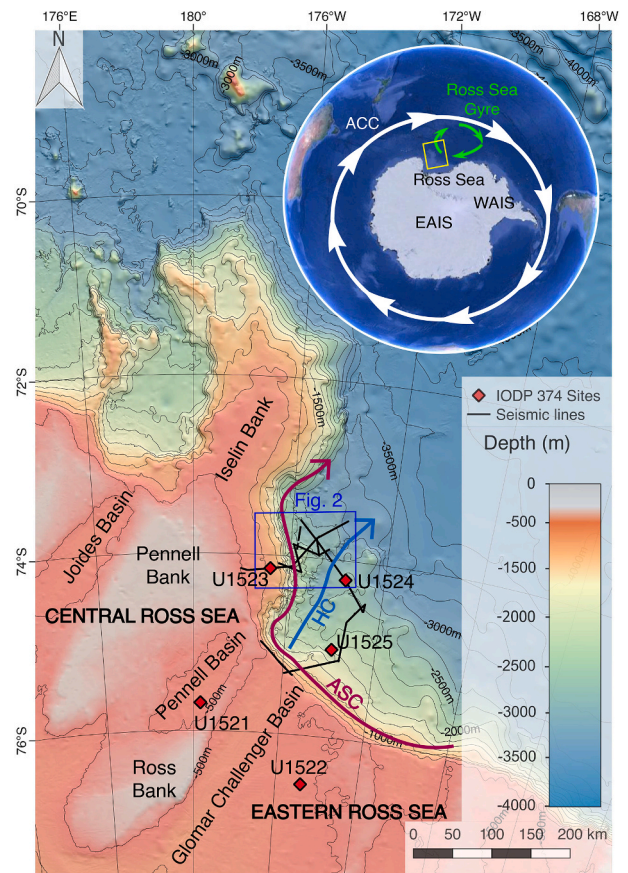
176°E 180° 176°W 172°W 168°W

N

-3000m
3000m
-3500m
-3500m
-4000m

70°S

72°S

74°S

76°S

Ross Sea Gyre
ACC
Ross Sea
WAIS
EAIS

IODP 374 Sites
Seismic lines

Depth (m)

| 0 |
|---|
| -500 |
| -1000 |
| -1500 |
| -2000 |
| -2500 |
| -3000 |
| -3500 |
| -4000 |

-1500m
-3500m
Iselin Bank
Joides Basin
Fig. 2
Pennell Bank
U1523
U1524
CENTRAL ROSS SEA
HC
-3000m
U1525
Pennell Basin
-500m
U1521
ASC
-2500m
-2000m
-1000m
Ross Bank
-500m
Glomar Challenger Basin
U1522
EASTERN ROSS SEA

0 50 100 150 200 km